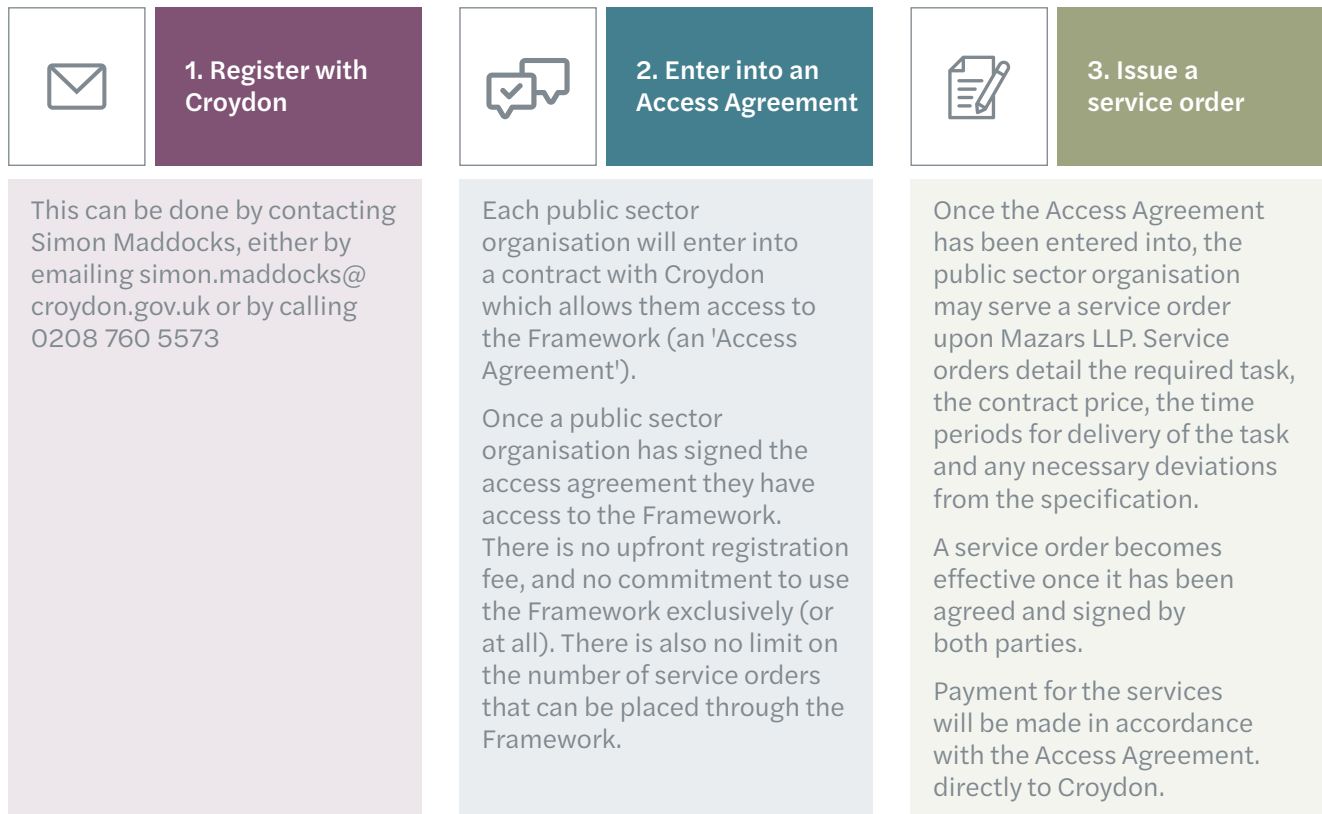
1. Register with Croydon

This can be done by contacting Simon Maddocks, either by emailing simon.maddocks@croydon.gov.uk or by calling 0208 760 5573

2. Enter into an Access Agreement

Each public sector organisation will enter into a contract with Croydon which allows them access to the Framework (an 'Access Agreement').

Once a public sector organisation has signed the access agreement they have access to the Framework. There is no upfront registration fee, and no commitment to use the Framework exclusively (or at all). There is also no limit on the number of service orders that can be placed through the Framework.

3. Issue a service order

Once the Access Agreement has been entered into, the public sector organisation may serve a service order upon Mazars LLP. Service orders detail the required task, the contract price, the time periods for delivery of the task and any necessary deviations from the specification.

A service order becomes effective once it has been agreed and signed by both parties.

Payment for the services will be made in accordance with the Access Agreement. directly to Croydon.